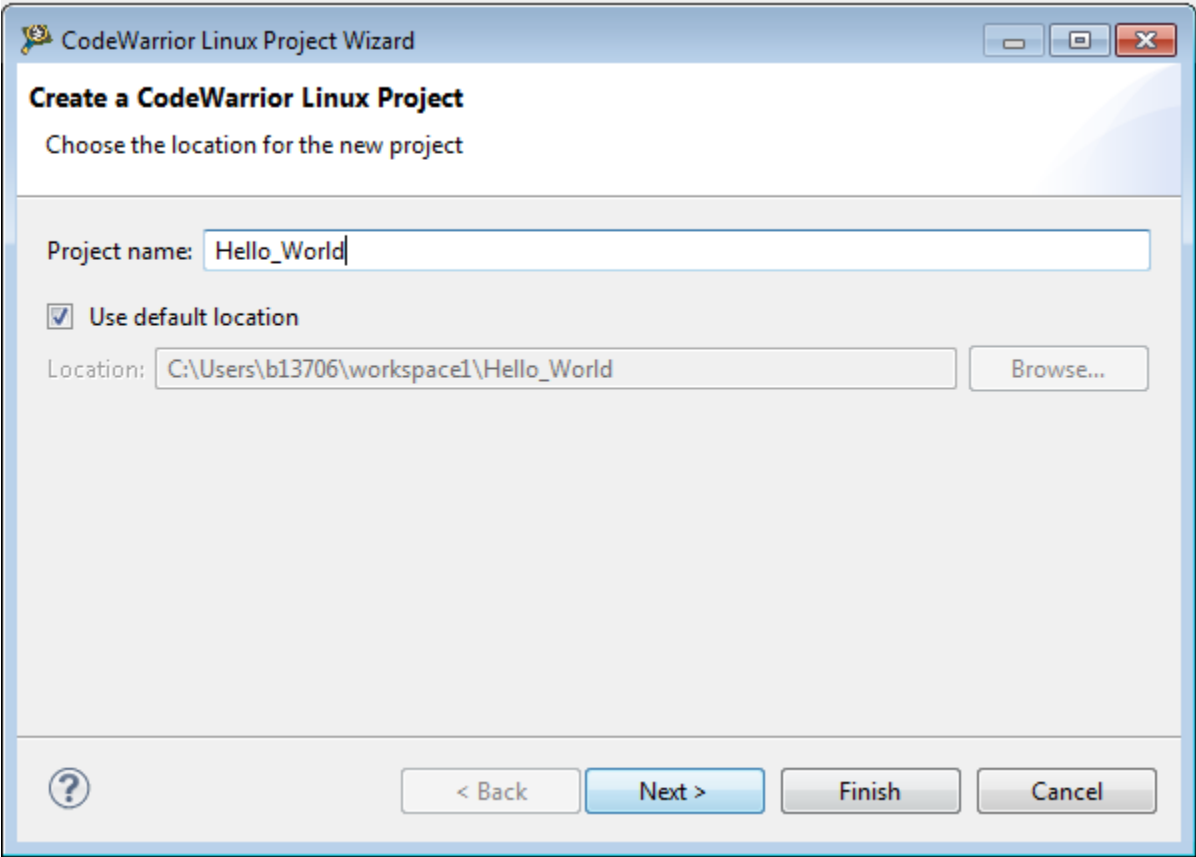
CodeWarrior Linux Project Wizard

Create a CodeWarrior Linux Project

Choose the location for the new project

Project name: Hello_World

Use default location

Location: C:\Users\b13706\workspace1\Hello_World

Browse...

?

< Back

Next >

Finish

Cancel